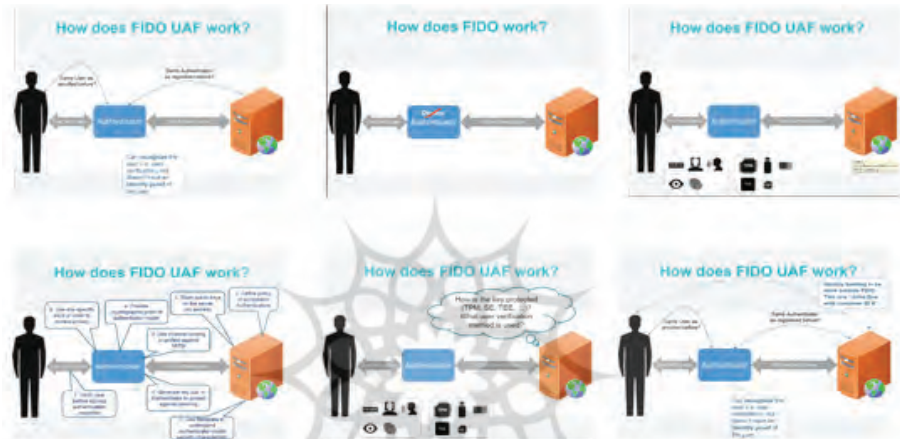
How does FIDO UAF work?

Same User as enrolled before?

Same Authenticator as registered before?

Authenticator

Can recognize the user (i.e. user verification), but doesn't know its identity attributes.

How does FIDO work?

Authenticator

How does FIDO UAF work?

Authenticator

How does FIDO UAF work?

Authenticator

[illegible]

How does FIDO UAF work?

How is the key protected (TPM, SE, TEE, ...)? What user verification method is used?

Authenticator

How does FIDO UAF work?

Same User as enrolled before?

Same Authenticator as registered before?

Authenticator

Can recognize the user (i.e. user verification), but doesn't know its identity attributes.